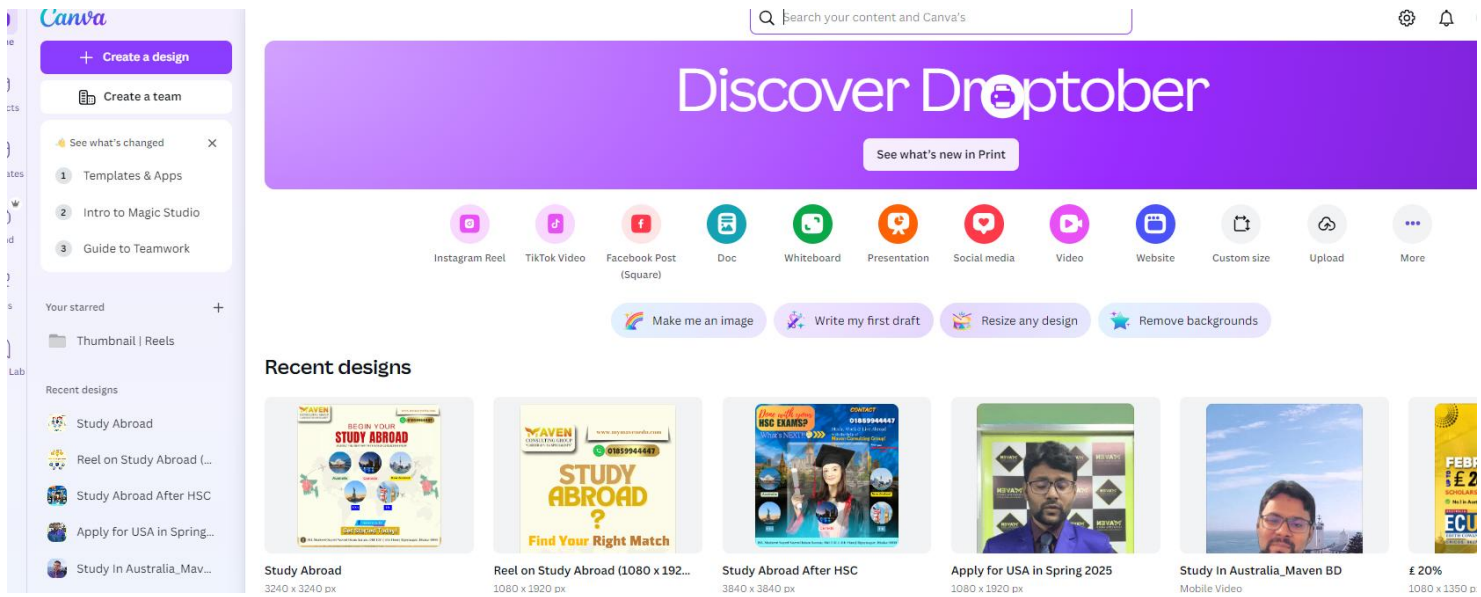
Canva

Create a design

Create a team

See what's changed

1 Templates & Apps

2 Intro to Magic Studio

3 Guide to Teamwork

Your starred

Thumbnail | Reels

Recent designs

Study Abroad

Reel on Study Abroad (...

Study Abroad After HSC

Apply for USA in Spring...

Study In Australia_Mav...

Search your content and Canva's

Discover Droptober

See what's new in Print

Instagram Reel

TikTok Video

Facebook Post (Square)

Doc

Whiteboard

Presentation

Social media

Video

Website

Custom size

Upload

More

Make me an image

Write my first draft

Resize any design

Remove backgrounds

Recent designs

BEGIN YOUR STUDY ABROAD

STUDY ABROAD ? Find Your Right Match

HSC EXAMS?

Study Abroad
3240 x 3240 px

Reel on Study Abroad (1080 x 192...
1080 x 1920 px

Study Abroad After HSC
3840 x 3840 px

Apply for USA in Spring 2025
1080 x 1920 px

Study In Australia_Maven BD
Mobile Video

£ 20%
1080 x 1350 p